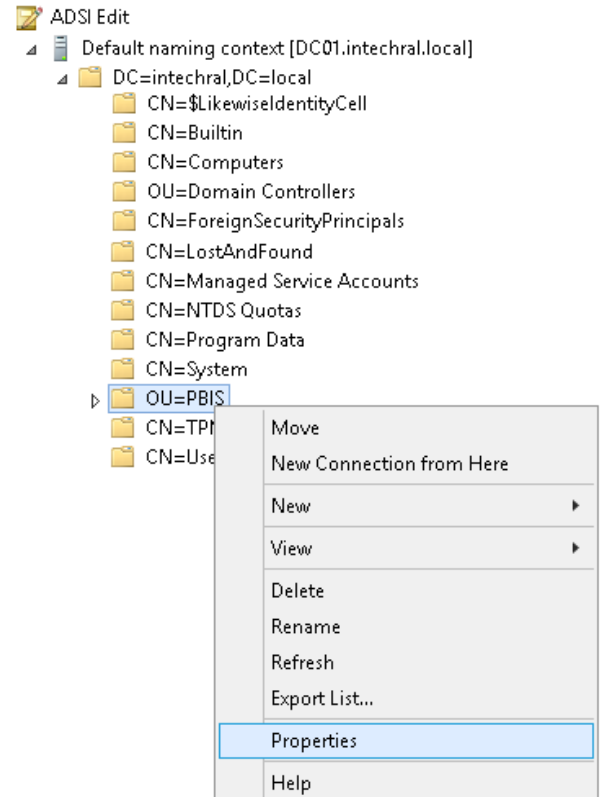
ADSI Edit
Default naming context [DC01.intechral.local]
DC=intechral,DC=local
CN=$LikewiseIdentityCell
CN=Builtin
CN=Computers
OU=Domain Controllers
CN=ForeignSecurityPrincipals
CN=LostAndFound
CN=Managed Service Accounts
CN=NTDS Quotas
CN=Program Data
CN=System
OU=PBIS
CN=TP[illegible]
CN=Use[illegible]

Move
New Connection from Here
New
View
Delete
Rename
Refresh
Export List...
Properties
Help